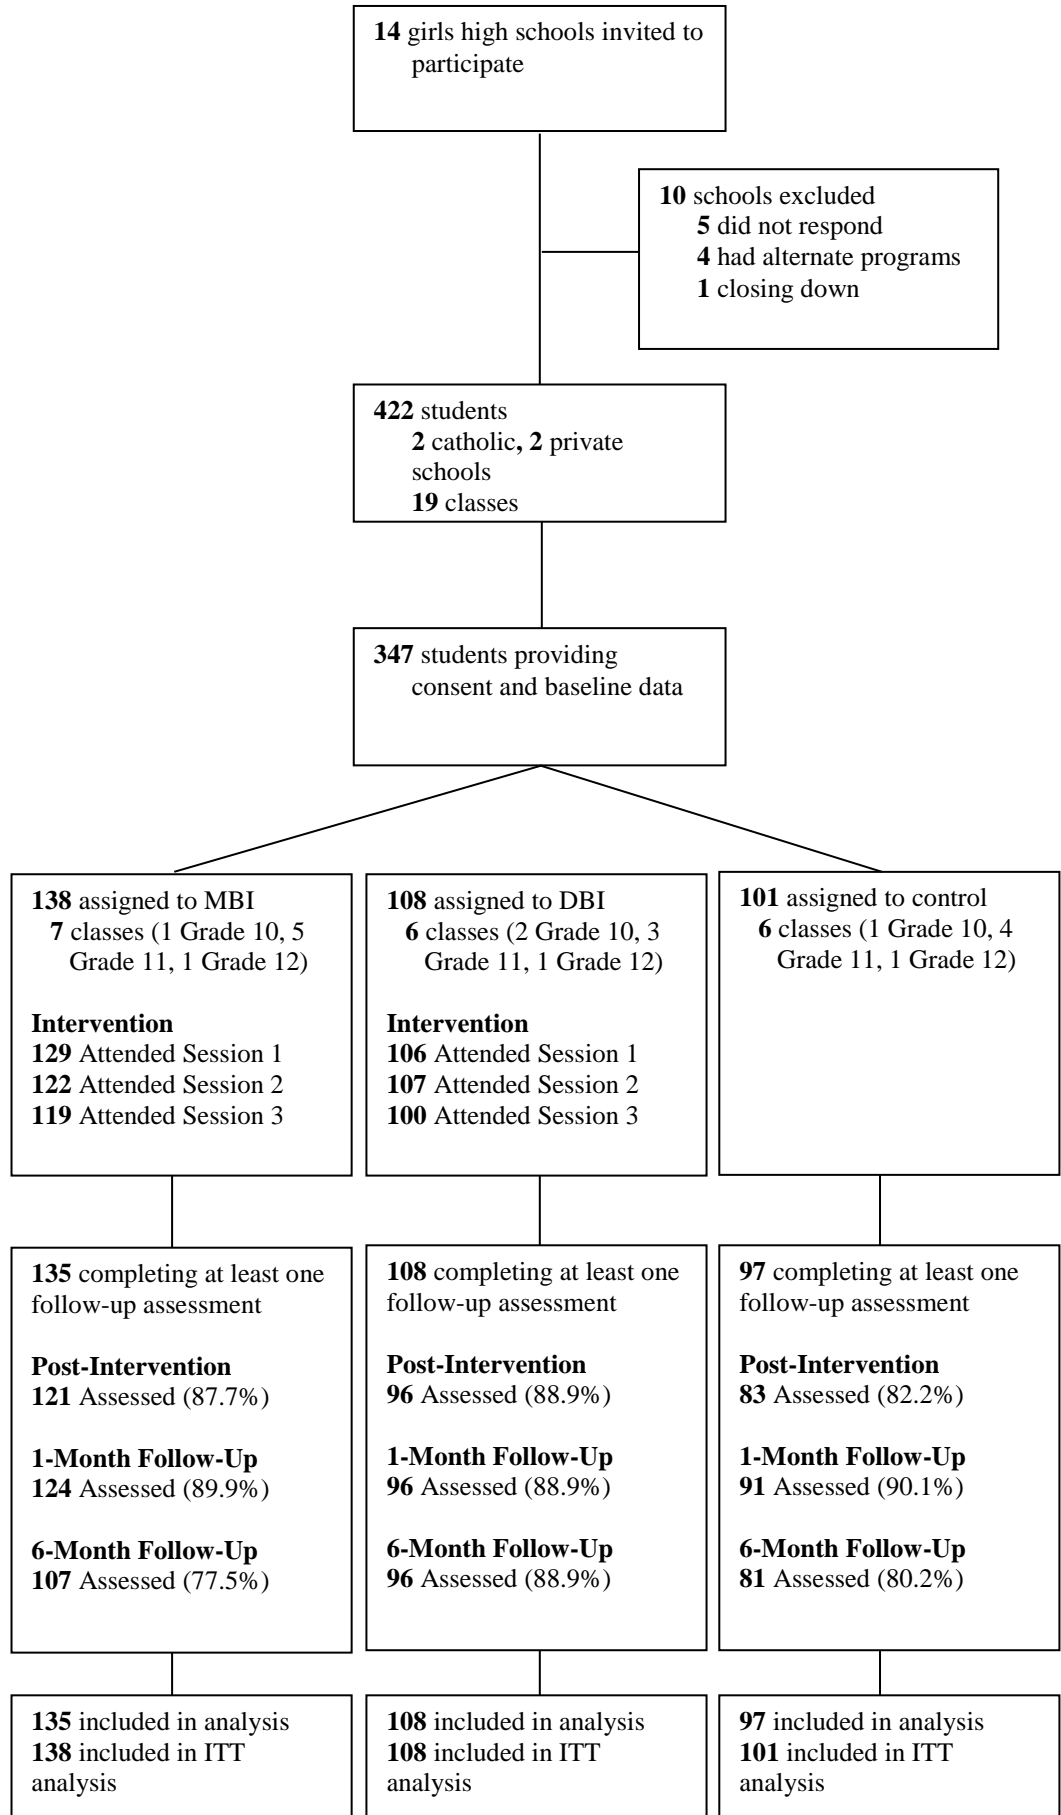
14 girls high schools invited to participate

10 schools excluded
5 did not respond
4 had alternate programs
1 closing down

422 students
2 catholic, 2 private schools
19 classes

347 students providing consent and baseline data

138 assigned to MBI
7 classes (1 Grade 10, 5 Grade 11, 1 Grade 12)

Intervention
129 Attended Session 1
122 Attended Session 2
119 Attended Session 3

108 assigned to DBI
6 classes (2 Grade 10, 3 Grade 11, 1 Grade 12)

Intervention
106 Attended Session 1
107 Attended Session 2
100 Attended Session 3

101 assigned to control
6 classes (1 Grade 10, 4 Grade 11, 1 Grade 12)

135 completing at least one follow-up assessment

Post-Intervention
121 Assessed (87.7%)

1-Month Follow-Up
124 Assessed (89.9%)

6-Month Follow-Up
107 Assessed (77.5%)

108 completing at least one follow-up assessment

Post-Intervention
96 Assessed (88.9%)

1-Month Follow-Up
96 Assessed (88.9%)

6-Month Follow-Up
96 Assessed (88.9%)

97 completing at least one follow-up assessment

Post-Intervention
83 Assessed (82.2%)

1-Month Follow-Up
91 Assessed (90.1%)

6-Month Follow-Up
81 Assessed (80.2%)

135 included in analysis
138 included in ITT analysis

108 included in analysis
108 included in ITT analysis

97 included in analysis
101 included in ITT analysis